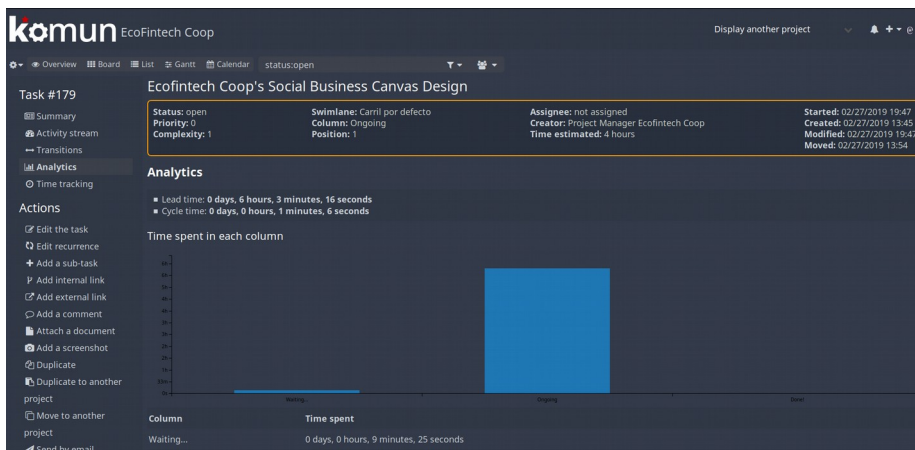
komun EcoFintech Coop

Display another project

Overview Board List Gantt Calendar status:open

Task #179

Summary
Activity stream
Transitions
Analytics
Time tracking

Actions

Edit the task
Edit recurrence
Add a sub-task
Add internal link
Add external link
Add a comment
Attach a document
Add a screenshot
Duplicate
Duplicate to another project
Move to another project
Send by email

Ecofintech Coop's Social Business Canvas Design

Status: open
Priority: 0
Complexity: 1

Swimlane: Carril por defecto
Column: Ongoing
Position: 1

Assignee: not assigned
Creator: Project Manager Ecofintech Coop
Time estimated: 4 hours

Started: 02/27/2019 19:47
Created: 02/27/2019 13:45
Modified: 02/27/2019 19:47
Moved: 02/27/2019 13:54

Analytics

Lead time: 0 days, 6 hours, 3 minutes, 16 seconds
Cycle time: 0 days, 0 hours, 1 minutes, 6 seconds

Time spent in each column

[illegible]

Waiting... Ongoing Done

| Column | Time spent |
|---|---|
| Waiting... | 0 days, 0 hours, 9 minutes, 25 seconds |